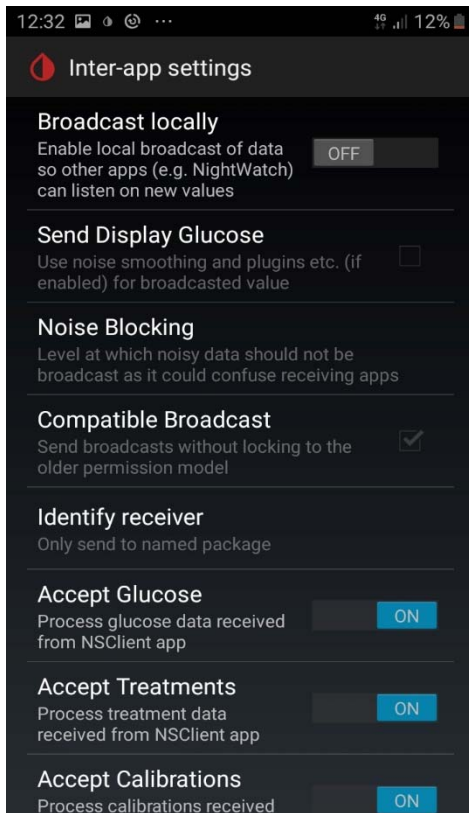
12:32 ··· 4G 12%

Inter-app settings

Broadcast locally
Enable local broadcast of data so other apps (e.g. NightWatch) can listen on new values
OFF

Send Display Glucose
Use noise smoothing and plugins etc. (if enabled) for broadcasted value

Noise Blocking
Level at which noisy data should not be broadcast as it could confuse receiving apps

Compatible Broadcast
Send broadcasts without locking to the older permission model

Identify receiver
Only send to named package

Accept Glucose
Process glucose data received from NSClient app
ON

Accept Treatments
Process treatment data received from NSClient app
ON

Accept Calibrations
Process calibrations received
ON